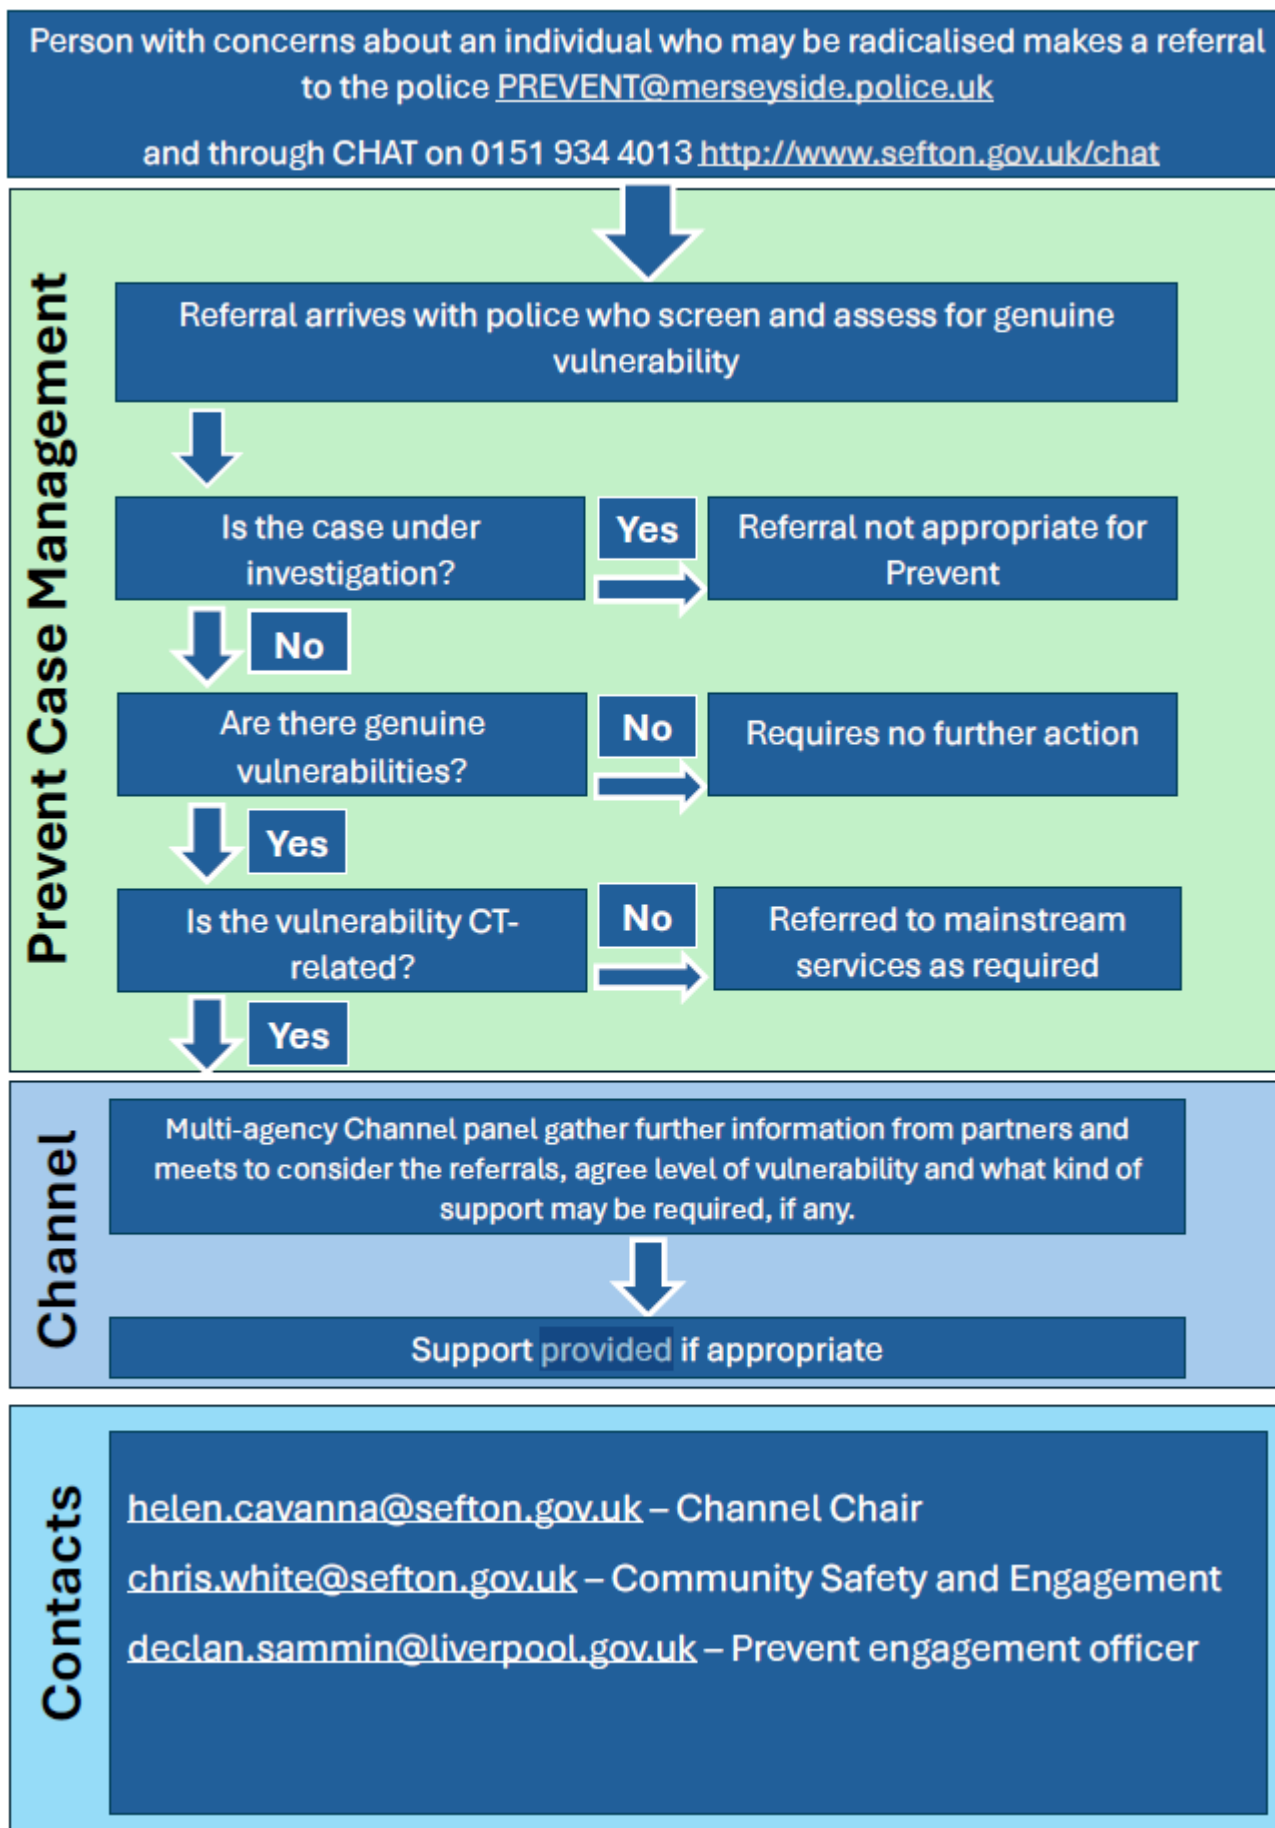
Person with concerns about an individual who may be radicalised makes a referral to the police PREVENT@merseyside.police.uk

and through CHAT on 0151 934 4013 http://www.sefton.gov.uk/chat

Prevent Case Management

Referral arrives with police who screen and assess for genuine vulnerability

Is the case under investigation?

Yes

Referral not appropriate for Prevent

No

Are there genuine vulnerabilities?

No

Requires no further action

Yes

Is the vulnerability CT-related?

No

Referred to mainstream services as required

Yes

Channel

Multi-agency Channel panel gather further information from partners and meets to consider the referrals, agree level of vulnerability and what kind of support may be required, if any.

Support provided if appropriate

Contacts

helen.cavanna@sefton.gov.uk – Channel Chair

chris.white@sefton.gov.uk – Community Safety and Engagement

declan.sammin@liverpool.gov.uk – Prevent engagement officer